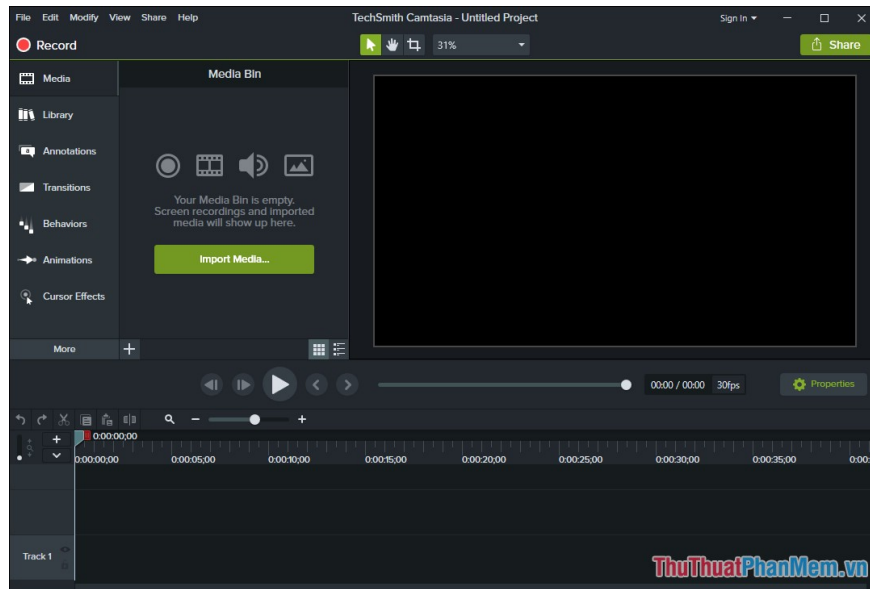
File Edit Modify View Share Help
TechSmith Camtasia - Untitled Project
Sign In
Record
31%
Share
Media
Library
Annotations
Transitions
Behaviors
Animations
Cursor Effects
More
Media Bin
Your Media Bin is empty. Screen recordings and imported media will show up here.
Import Media...
00:00 / 00:00 30fps
Properties
0:00:00;00
0:00:00;00 0:00:05;00 0:00:10;00 0:00:15;00 0:00:20;00 0:00:25;00 0:00:30;00 0:00:35;00 0:00
Track 1
ThuThuatPhanMem.vn